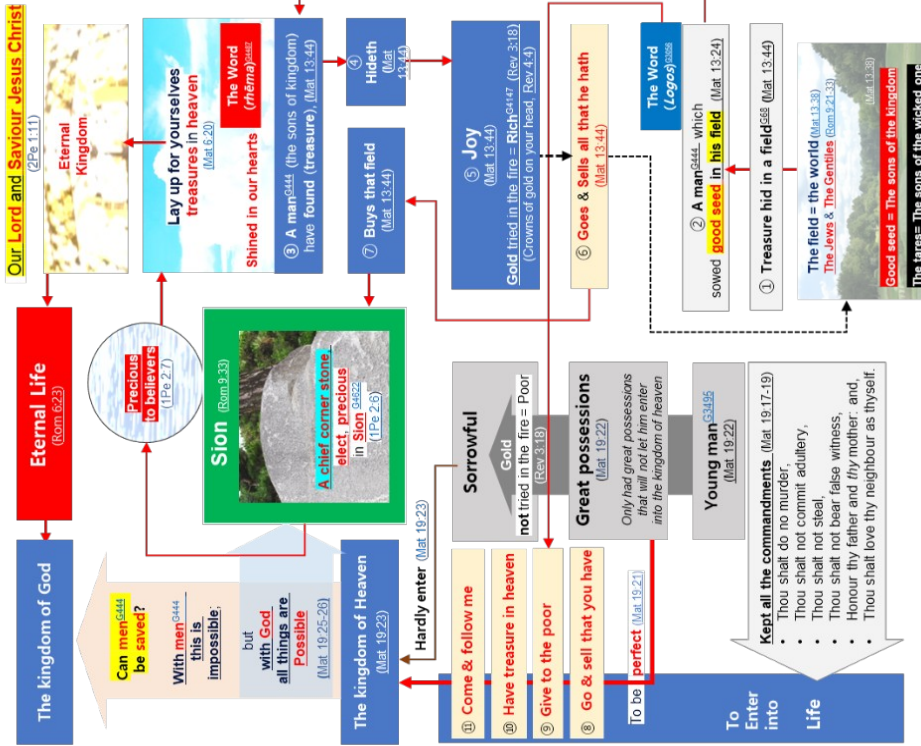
Our Lord and Saviour Jesus Christ (2Pe 1:11)

Eternal Kingdom

Lay up for yourselves treasures in heaven (Mat 6:20)

The Word (rhēma)G4487

Shined in our hearts

③ A manG444 (the sons of kingdom) have found (treasure) (Mat 13:44)

④ Hideth (Mat 13:44)

⑦ Buys that field (Mat 13:44)

⑤ Joy (Mat 13:44)

Gold tried in the fire = RichG4147 (Rev 3:18) (Crowns of gold on your head, Rev 4:4)

⑥ Goes & Sells all that he hath (Mat 13:44)

The Word (Logos)G3056

② A manG444 which sowed good seed in his field (Mat 13:24)

① Treasure hid in a fieldG68 (Mat 13:44)

(Mat 13:38)

The field = the world (Mat 13:38) The Jews & The Gentiles (Rom 9:21-33)

Good seed = The sons of the kingdom

The tares= The sons of the wicked one

Eternal Life (Rom 6:23)

Precious to believers (1Pe 2:7)

Sion (Rom 9:33)

A chief corner stone, elect, precious in SionG4622 (1Pe 2:6)

Sorrowful

Gold not tried in the fire = Poor (Rev 3:18)

Great possessions (Mat 19:22)

Only had great possessions that will not let him enter into the kingdom of heaven

Young manG3495 (Mat 19:22)

Kept all the commandments (Mat 19:17-19)
- Thou shalt do no murder,
- Thou shalt not commit adultery,
- Thou shalt not steal,
- Thou shalt not bear false witness,
- Honour thy father and thy mother: and,
- Thou shalt love thy neighbour as thyself.

The kingdom of God

Can menG444 be saved?

With menG444 this is impossible;

but with God all things are Possible (Mat 19:25-26)

The kingdom of Heaven (Mat 19:23)

Hardly enter (Mat 19:23)

⑪ Come & follow me

⑩ Have treasure in heaven

⑨ Give to the poor

⑧ Go & sell that you have

To be perfect (Mat 19:21)

To Enter into Life